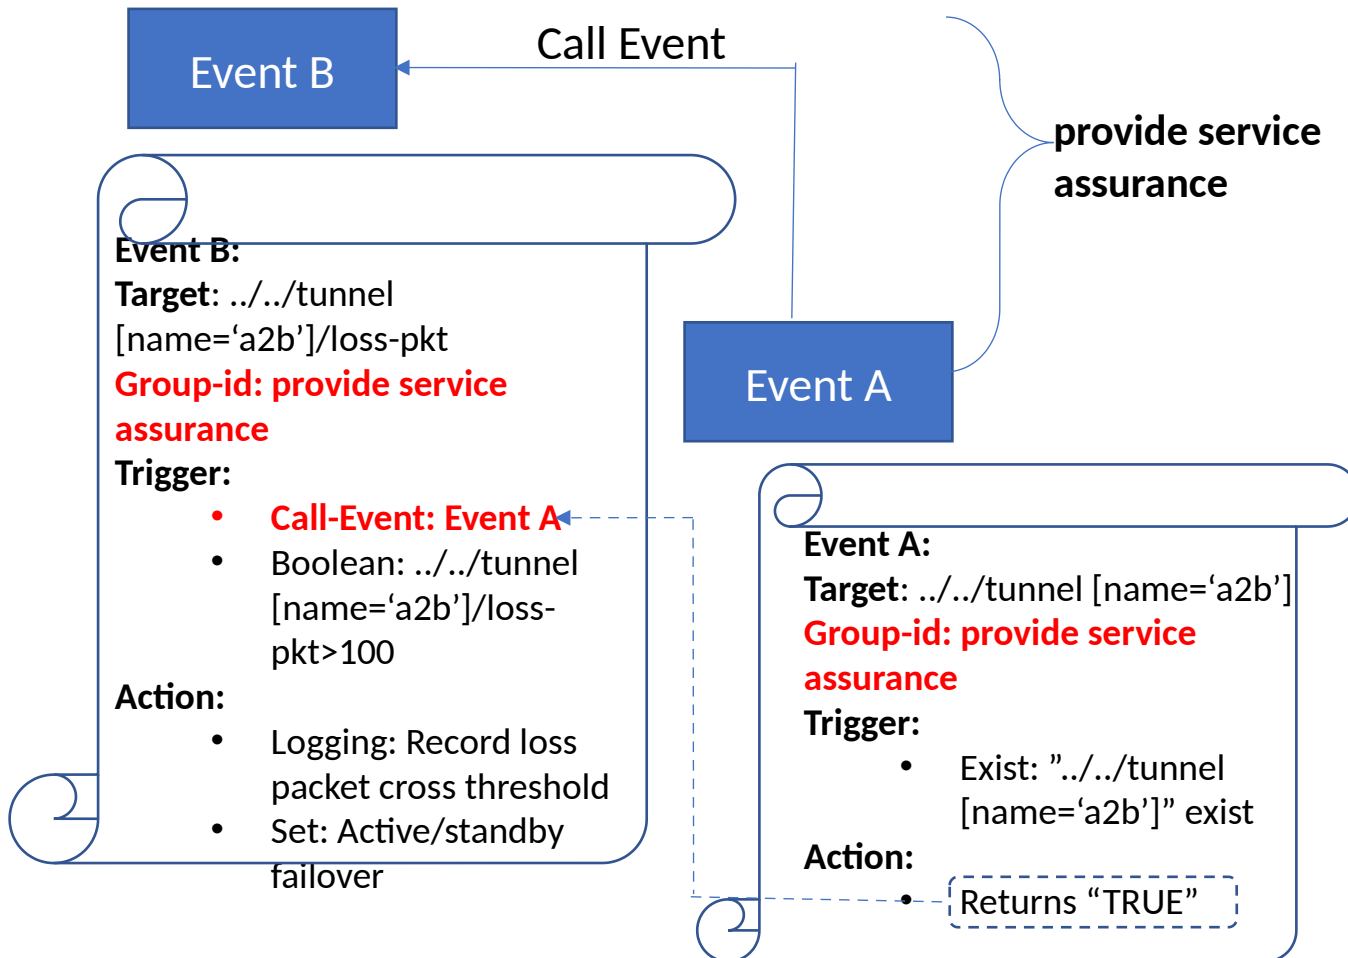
Event B

Call Event

provide service assurance

Event B:
Target: ../../tunnel [name=‘a2b’]/loss-pkt
Group-id: provide service assurance
Trigger:
- Call-Event: Event A
- Boolean: ../../tunnel [name=‘a2b’]/loss-pkt>100

Action:
- Logging: Record loss packet cross threshold
- Set: Active/standby failover

Event A

Event A:
Target: ../../tunnel [name=‘a2b’]
Group-id: provide service assurance
Trigger:
- Exist: ”../../tunnel [name=‘a2b’]” exist

Action:
- Returns “TRUE”